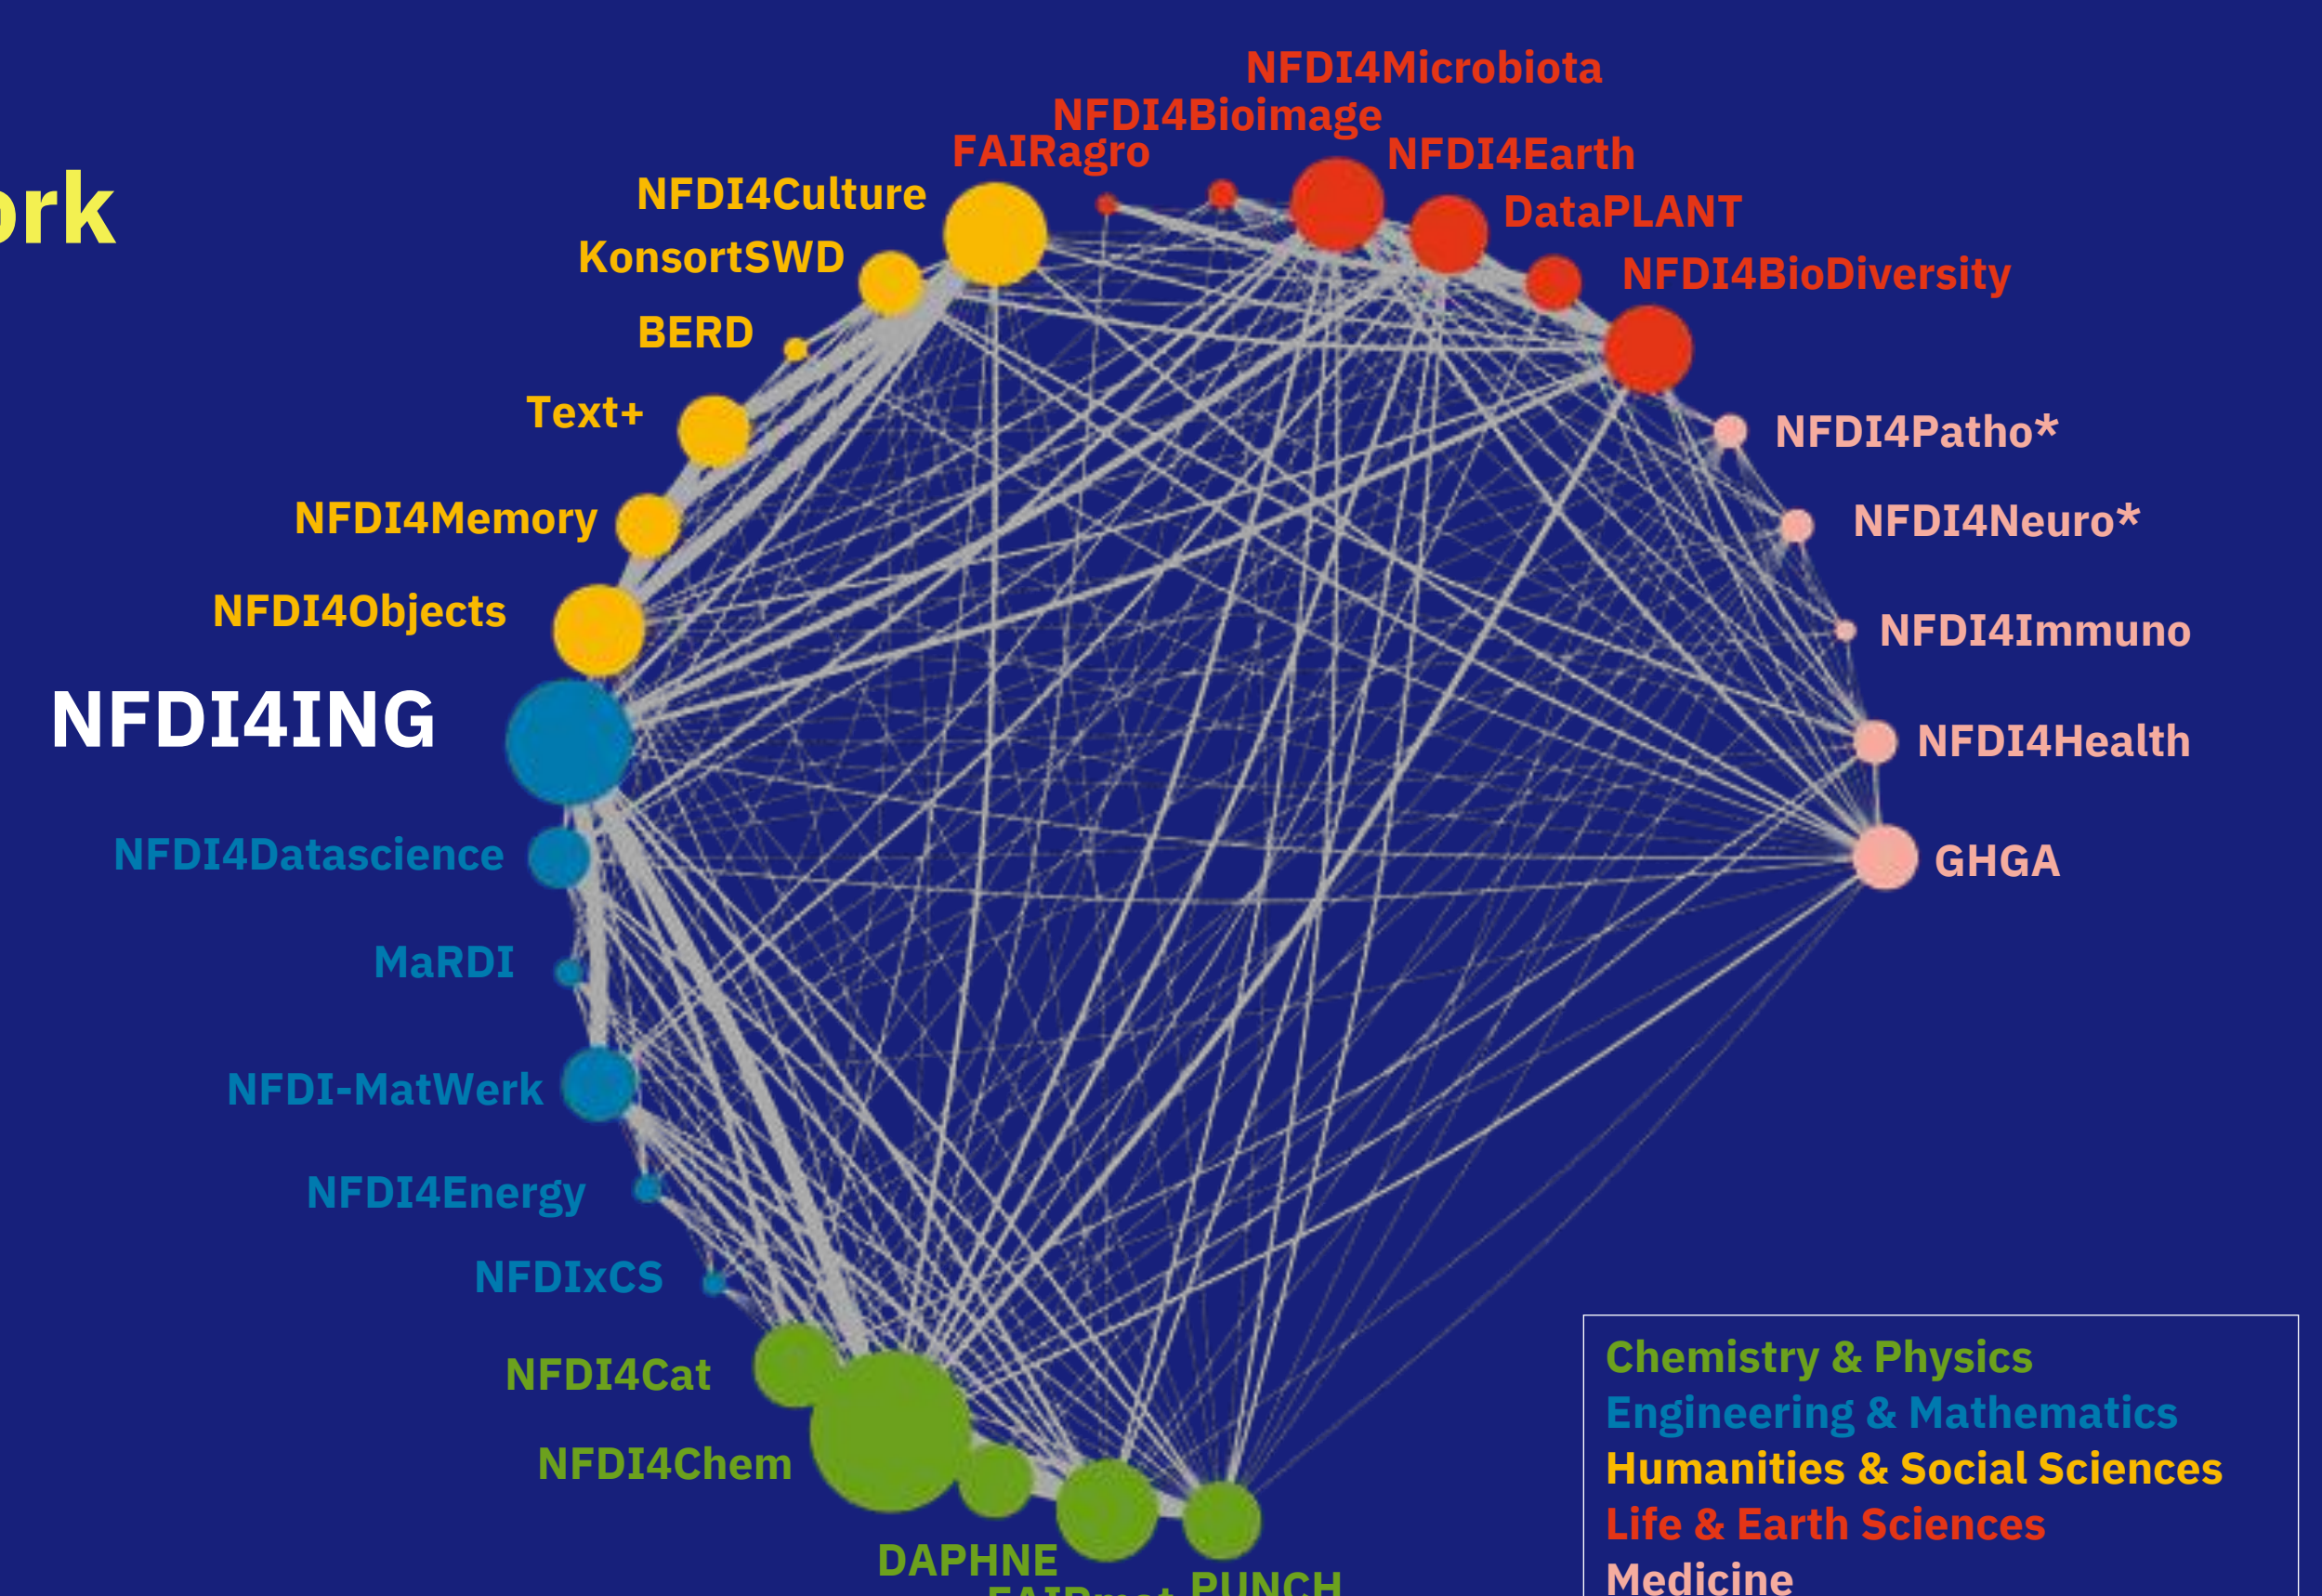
rk

NFDI4Microbiota
NFDI4Bioimage
FAIRagro
NFDI4Earth
NFDI4Culture
DataPLANT
KonsortSWD
NFDI4BioDiversity
BERD
Text+
NFDI4Patho*
NFDI4Memory
NFDI4Neuro*
NFDI4Objects
NFDI4Immuno
NFDI4ING
NFDI4Health
NFDI4Datascience
GHGA
MaRDI
NFDI-MatWerk
NFDI4Energy
NFDIxCS
NFDI4Cat
NFDI4Chem
DAPHNE
FAIRmat
PUNCH

Chemistry & Physics
Engineering & Mathematics
Humanities & Social Sciences
Life & Earth Sciences
Medicine